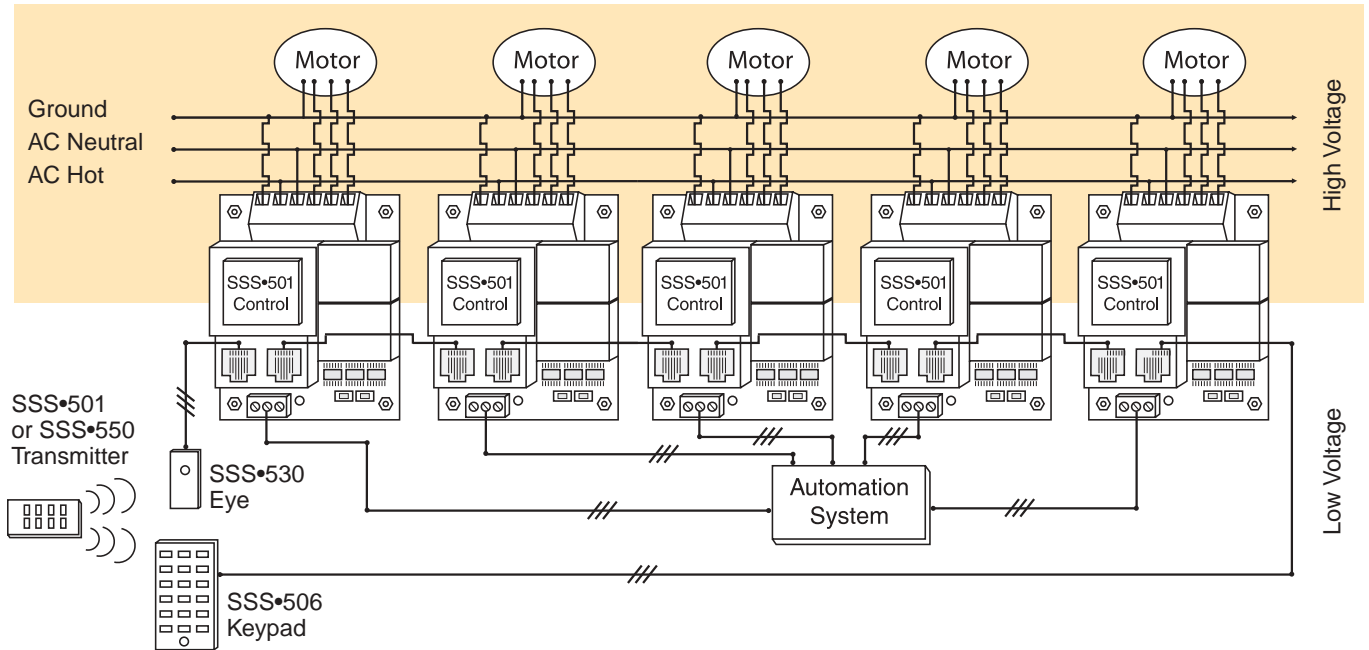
Motor

Motor

Motor

Motor

Motor

Ground

AC Neutral

AC Hot

High Voltage

SSS•501 Control

SSS•501 Control

SSS•501 Control

SSS•501 Control

SSS•501 Control

SSS•501 or SSS•550 Transmitter

SSS•530 Eye

Automation System

Low Voltage

SSS•506 Keypad